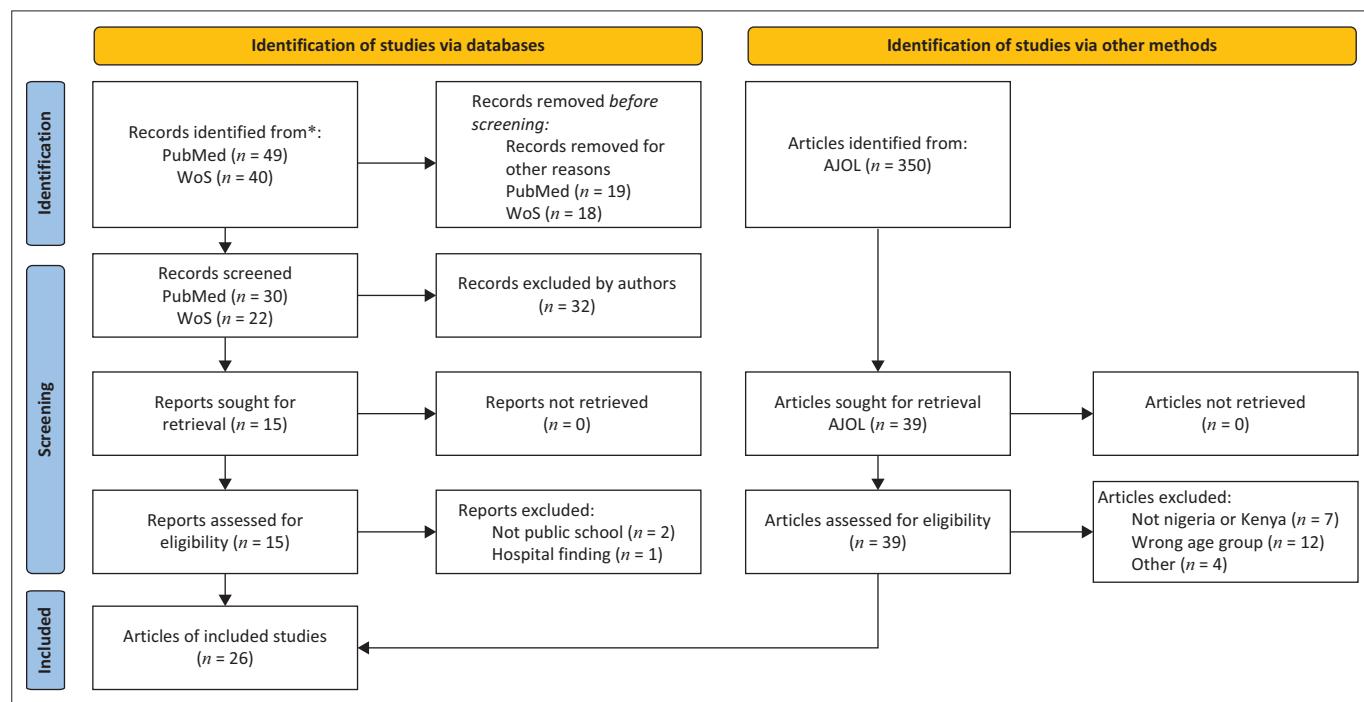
Identification of studies via databases

Identification of studies via other methods

Identification

Records identified from*:
PubMed ($n$ = 49)
WoS ($n$ = 40)

Records removed *before screening:*
Records removed for other reasons
PubMed ($n$ = 19)
WoS ($n$ = 18)

Articles identified from:
AJOL ($n$ = 350)

Screening

Records screened
PubMed ($n$ = 30)
WoS ($n$ = 22)

Records excluded by authors
($n$ = 32)

Reports sought for retrieval ($n$ = 15)

Reports not retrieved
($n$ = 0)

Articles sought for retrieval
AJOL ($n$ = 39)

Articles not retrieved
($n$ = 0)

Reports assessed for eligibility ($n$ = 15)

Reports excluded:
Not public school ($n$ = 2)
Hospital finding ($n$ = 1)

Articles assessed for eligibility
($n$ = 39)

Articles excluded:
Not nigeria or Kenya ($n$ = 7)
Wrong age group ($n$ = 12)
Other ($n$ = 4)

Included

Articles of included studies
($n$ = 26)